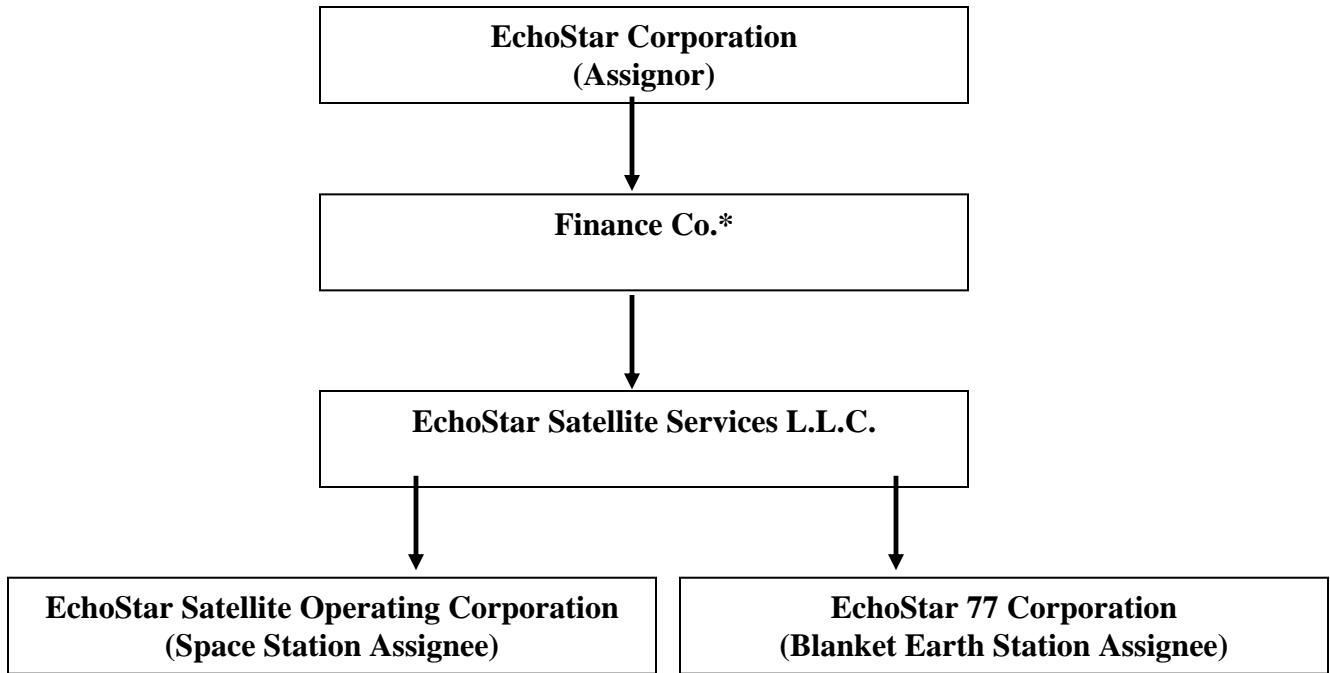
EchoStar Corporation
(Assignor)

Finance Co.*

EchoStar Satellite Services L.L.C.

EchoStar Satellite Operating Corporation
(Space Station Assignee)

EchoStar 77 Corporation
(Blanket Earth Station Assignee)